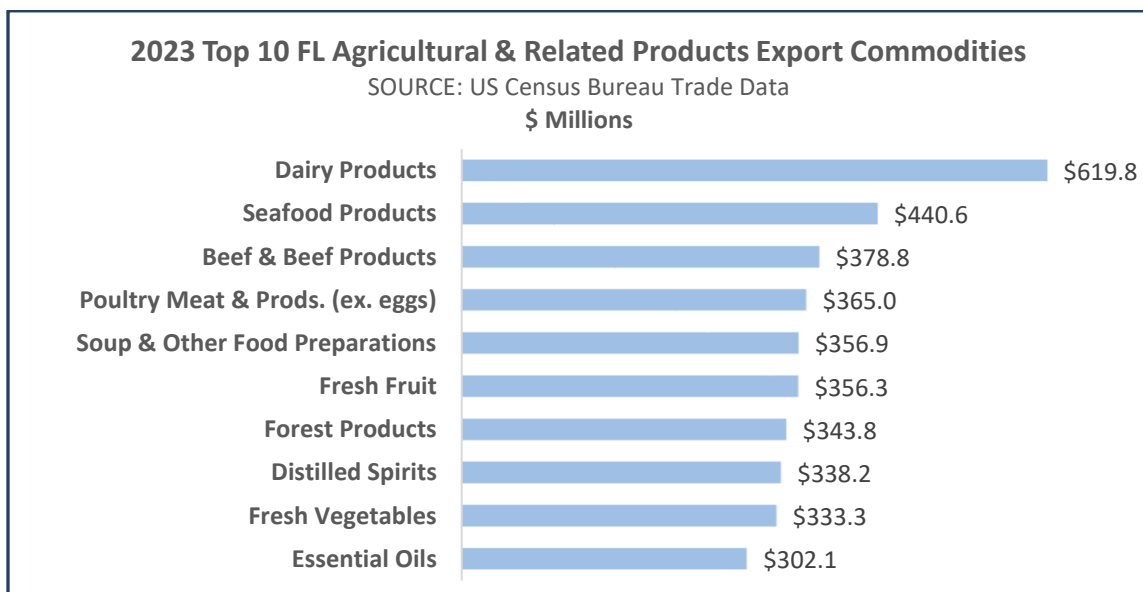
2023 Top 10 FL Agricultural & Related Products Export Commodities
SOURCE: US Census Bureau Trade Data
$ Millions

Dairy Products $619.8
Seafood Products $440.6
Beef & Beef Products $378.8
Poultry Meat & Prods. (ex. eggs) $365.0
Soup & Other Food Preparations $356.9
Fresh Fruit $356.3
Forest Products $343.8
Distilled Spirits $338.2
Fresh Vegetables $333.3
Essential Oils $302.1